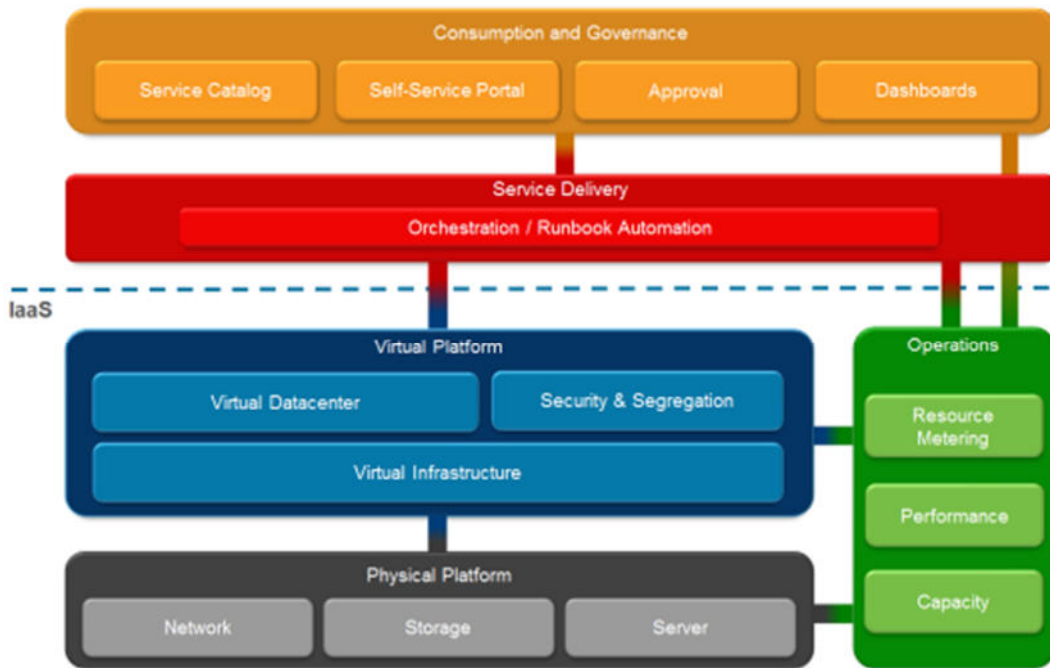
Consumption and Governance

Service Catalog

Self-Service Portal

Approval

Dashboards

Service Delivery

Orchestration / Runbook Automation

IaaS

Virtual Platform

Virtual Datacenter

Security & Segregation

Virtual Infrastructure

Operations

Resource Metering

Performance

Capacity

Physical Platform

Network

Storage

Server